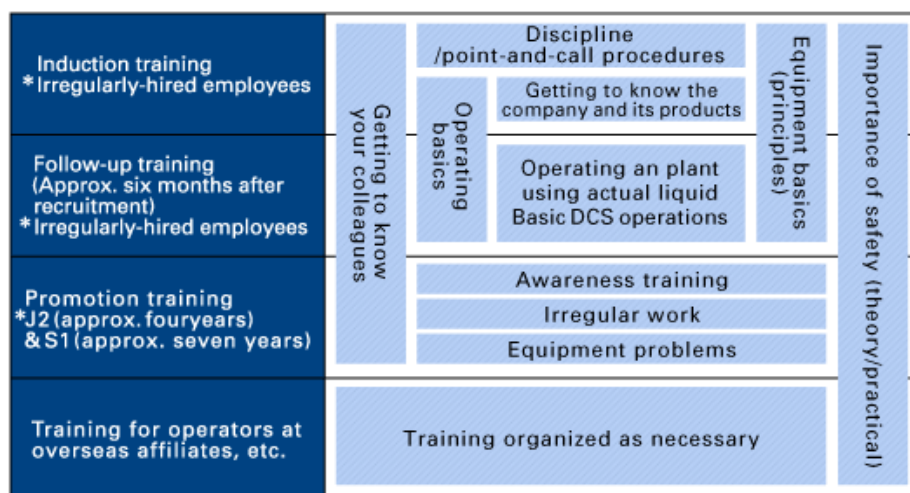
Induction training
*Irregularly-hired employees

Follow-up training
(Approx. six months after recruitment)
*Irregularly-hired employees

Promotion training
*J2 (approx. fouryears)
& S1 (approx. seven years)

Training for operators at overseas affiliates, etc.

Getting to know your colleagues

Discipline
/point-and-call procedures

Operating basics

Getting to know the company and its products

Operating an plant using actual liquid
Basic DCS operations

Equipment basics (principles)

Awareness training

Irregular work

Equipment problems

Training organized as necessary

Importance of safety (theory/practical)